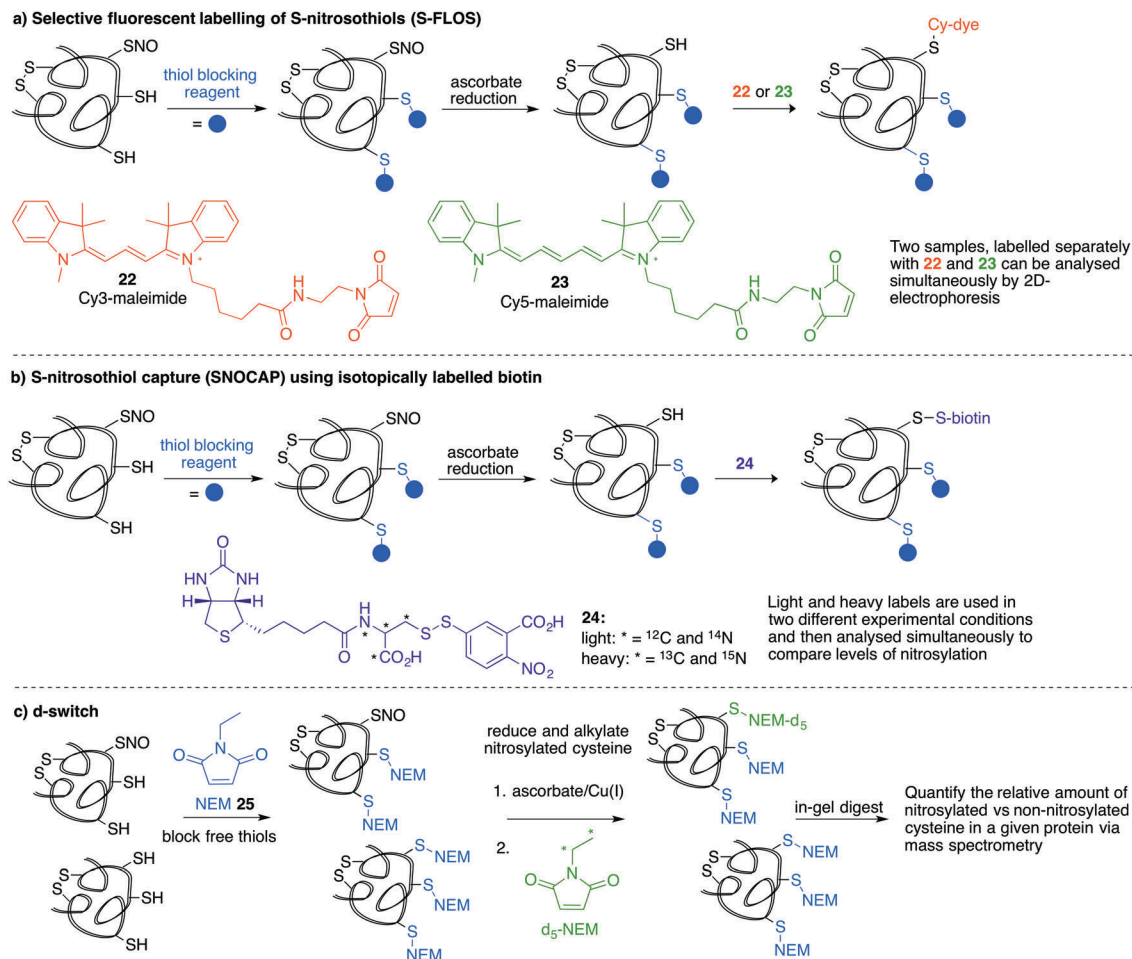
a) Selective fluorescent labelling of S-nitrosothiols (S-FLOS)

SNO S S SH SH

thiol blocking reagent = 

SNO S S S S

ascorbate reduction

SH S S S S

22 or 23

Cy-dye S S S S S S

22
Cy3-maleimide

N H O O N O

23
Cy5-maleimide

N H O O N O

Two samples, labelled separately with 22 and 23 can be analysed simultaneously by 2D-electrophoresis

b) S-nitrosothiol capture (SNOCAP) using isotopically labelled biotin

SNO S S SH SH

thiol blocking reagent = 

SNO S S S S

ascorbate reduction

SH S S S S

24

S–S-biotin S S S S

O HN NH H H S O N H * * * S S $CO_2H$ $*CO_2H$ $NO_2$

24:
light: * = $^{12}$C and $^{14}$N
heavy: * = $^{13}$C and $^{15}$N

Light and heavy labels are used in two different experimental conditions and then analysed simultaneously to compare levels of nitrosylation

c) d-switch

SNO S S SH SH

S S SH SH SH

O N O

NEM 25

block free thiols

SNO S S S NEM S NEM

S S S NEM S NEM S NEM

reduce and alkylate nitrosylated cysteine

1. ascorbate/Cu(I)

2.

* * O N O

$d_5$-NEM

S NEM-$d_5$ S S S NEM S NEM

S S S NEM S NEM S NEM

in-gel digest

Quantify the relative amount of nitrosylated vs non-nitrosylated cysteine in a given protein via mass spectrometry